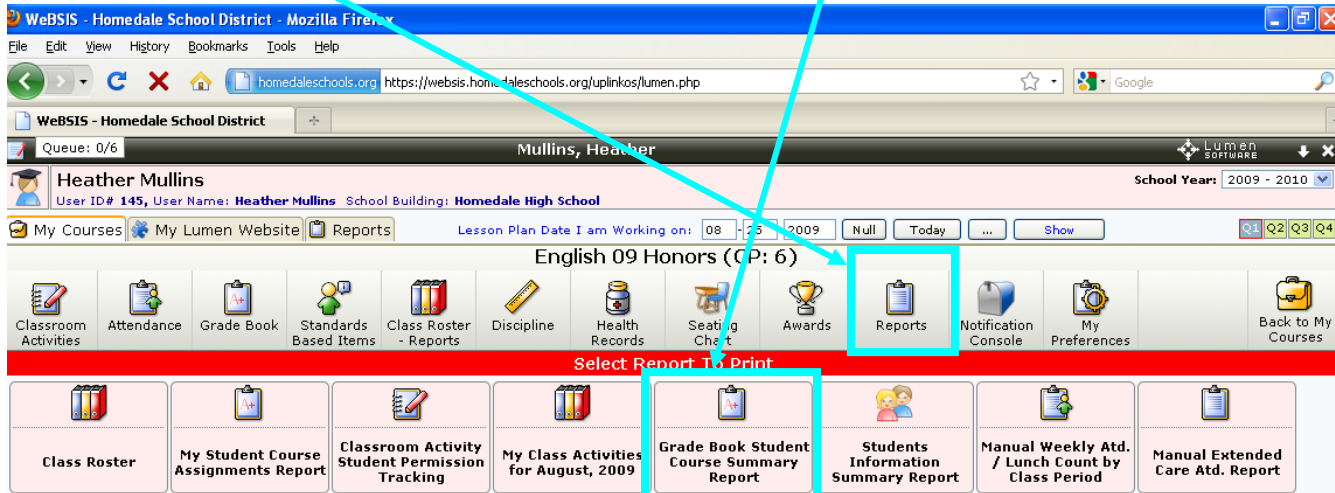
WeBSIS - Homedale School District - Mozilla Firefox

File Edit View History Bookmarks Tools Help

homedaleschools.org https://websis.homedaleschools.org/uplinkos/lumen.php

Google

WeBSIS - Homedale School District

Queue: 0/6

Mullins, Heather

Lumen SOFTWARE

Heather Mullins

User ID# 145, User Name: Heather Mullins School Building: Homedale High School

School Year: 2009 - 2010

My Courses | My Lumen Website | Reports

Lesson Plan Date I am Working on: 08 - 26 - 2009 Null Today ... Show

Q1 Q2 Q3 Q4

English 09 Honors (CP: 6)

Classroom Activities | Attendance | Grade Book | Standards Based Items | Class Roster - Reports | Discipline | Health Records | Seating Chart | Awards | Reports | Notification Console | My Preferences | Back to My Courses

Select Report To Print

Class Roster | My Student Course Assignments Report | Classroom Activity Student Permission Tracking | My Class Activities for August, 2009 | Grade Book Student Course Summary Report | Students Information Summary Report | Manual Weekly Atd. / Lunch Count by Class Period | Manual Extended Care Atd. Report